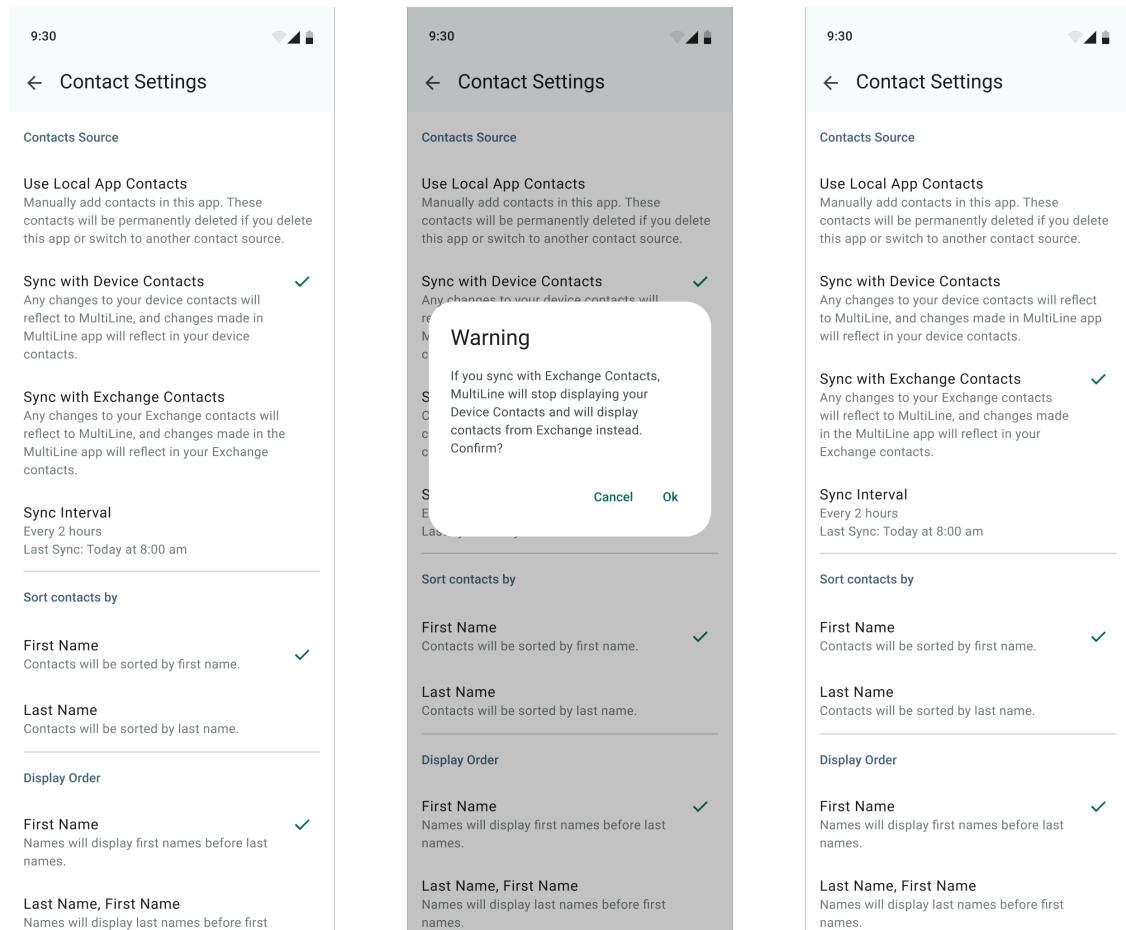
9:30

← Contact Settings

Contacts Source

Use Local App Contacts
Manually add contacts in this app. These contacts will be permanently deleted if you delete this app or switch to another contact source.

Sync with Device Contacts
Any changes to your device contacts will reflect to MultiLine, and changes made in MultiLine app will reflect in your device contacts.

Sync with Exchange Contacts
Any changes to your Exchange contacts will reflect to MultiLine, and changes made in the MultiLine app will reflect in your Exchange contacts.

Sync Interval
Every 2 hours
Last Sync: Today at 8:00 am

Sort contacts by

First Name
Contacts will be sorted by first name.

Last Name
Contacts will be sorted by last name.

Display Order

First Name
Names will display first names before last names.

Last Name, First Name
Names will display last names before first

9:30

← Contact Settings

Contacts Source

Use Local App Contacts
Manually add contacts in this app. These contacts will be permanently deleted if you delete this app or switch to another contact source.

Sync with Device Contacts
Any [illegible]

Warning

If you sync with Exchange Contacts, MultiLine will stop displaying your Device Contacts and will display contacts from Exchange instead. Confirm?

Cancel Ok

Sort contacts by

First Name
Contacts will be sorted by first name.

Last Name
Contacts will be sorted by last name.

Display Order

First Name
Names will display first names before last names.

Last Name, First Name
Names will display last names before first names.

9:30

← Contact Settings

Contacts Source

Use Local App Contacts
Manually add contacts in this app. These contacts will be permanently deleted if you delete this app or switch to another contact source.

Sync with Device Contacts
Any changes to your device contacts will reflect to MultiLine, and changes made in MultiLine app will reflect in your device contacts.

Sync with Exchange Contacts
Any changes to your Exchange contacts will reflect to MultiLine, and changes made in the MultiLine app will reflect in your Exchange contacts.

Sync Interval
Every 2 hours
Last Sync: Today at 8:00 am

Sort contacts by

First Name
Contacts will be sorted by first name.

Last Name
Contacts will be sorted by last name.

Display Order

First Name
Names will display first names before last names.

Last Name, First Name
Names will display last names before first names.